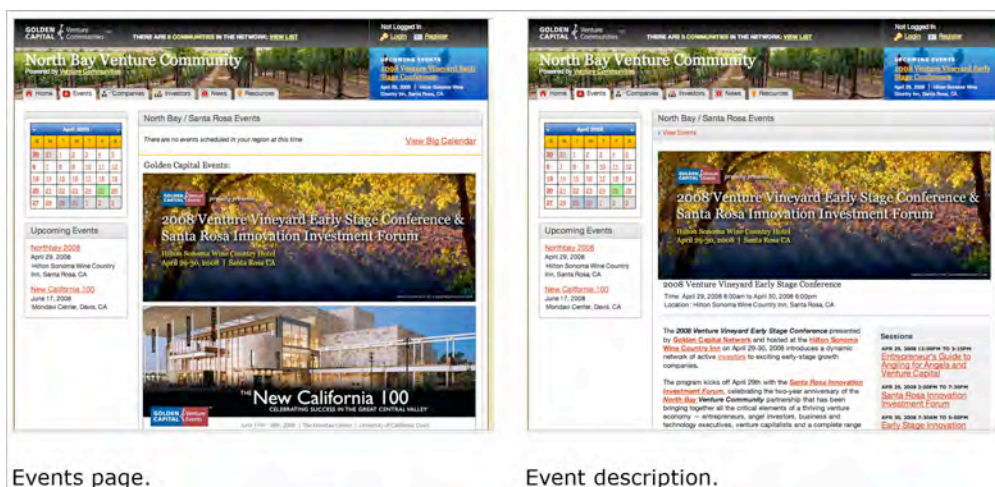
GOLDEN CAPITAL Venture Community

THERE ARE 6 COMMUNITIES IN THE NETWORK: VIEW LIST

Not Logged In
Login Register

North Bay Venture Community
Powered by Venture Communities

UPCOMING EVENTS
2008 Venture Vineyard Early Stage Conference
April 29, 2008 | Hilton Sonoma Wine Country Inn, Santa Rosa, CA

Home Events Companies Investors News Resources

April 2008

| S | M | T | W | T | F | S |
|---|---|---|---|---|---|---|
| 30 | 31 | 1 | 2 | 3 | 4 | 5 |
| 6 | 7 | 8 | 9 | 10 | 11 | 12 |
| 13 | 14 | 15 | 16 | 17 | 18 | 19 |
| 20 | 21 | 22 | 23 | 24 | 25 | 26 |
| 27 | 28 | 29 | 30 | 1 | 2 | 3 |

Upcoming Events

NorthBay 2008
April 29, 2008
Hilton Sonoma Wine Country Inn, Santa Rosa, CA

New California 100
June 17, 2008
Mondavi Center, Davis, CA

North Bay / Santa Rosa Events

There are no events scheduled in your region at this time

View Big Calendar

Golden Capital Events:

GOLDEN CAPITAL Venture Events proudly presents
2008 Venture Vineyard Early Stage Conference & Santa Rosa Innovation Investment Forum
Hilton Sonoma Wine Country Hotel
April 29-30, 2008 | Santa Rosa, CA

GOLDEN CAPITAL Venture Events
THE New California 100
CELEBRATING SUCCESS IN THE GREAT CENTRAL VALLEY
June 17th - 18th, 2008 | The Mondavi Center | University of California Davis

Events page.

GOLDEN CAPITAL Venture Community

THERE ARE 6 COMMUNITIES IN THE NETWORK: VIEW LIST

Not Logged In
Login Register

North Bay Venture Community
Powered by Venture Communities

UPCOMING EVENTS
2008 Venture Vineyard Early Stage Conference
April 29, 2008 | Hilton Sonoma Wine Country Inn, Santa Rosa, CA

Home Events Companies Investors News Resources

April 2008

| S | M | T | W | T | F | S |
|---|---|---|---|---|---|---|
| 30 | 31 | 1 | 2 | 3 | 4 | 5 |
| 6 | 7 | 8 | 9 | 10 | 11 | 12 |
| 13 | 14 | 15 | 16 | 17 | 18 | 19 |
| 20 | 21 | 22 | 23 | 24 | 25 | 26 |
| 27 | 28 | 29 | 30 | 1 | 2 | 3 |

Upcoming Events

NorthBay 2008
April 29, 2008
Hilton Sonoma Wine Country Inn, Santa Rosa, CA

New California 100
June 17, 2008
Mondavi Center, Davis, CA

North Bay / Santa Rosa Events

« View Events

GOLDEN CAPITAL Venture Events proudly presents
2008 Venture Vineyard Early Stage Conference & Santa Rosa Innovation Investment Forum
Hilton Sonoma Wine Country Hotel
April 29-30, 2008 | Santa Rosa, CA

2008 Venture Vineyard Early Stage Conference
Time: April 29, 2008 8:00am to April 30, 2008 6:00pm
Location: Hilton Sonoma Wine Country Inn, Santa Rosa, CA

The 2008 Venture Vineyard Early Stage Conference presented by Golden Capital Network and hosted at the Hilton Sonoma Wine Country Inn on April 29-30, 2008 introduces a dynamic network of active investors to exciting early-stage growth companies.

The program kicks off April 29th with the Santa Rosa Innovation Investment Forum, celebrating the two-year anniversary of the North Bay Venture Community partnership that has been bringing together all the critical elements of a thriving venture economy -- entrepreneurs, angel investors, business and technology executives, venture capitalists and a complete range

Sessions
APR 29, 2008 12:00PM TO 3:15PM
Entrepreneur's Guide to Angling for Angels and Venture Capital
APR 29, 2008 3:00PM TO 7:30PM
Santa Rosa Innovation Investment Forum
APR 30, 2008 7:30AM TO 5:00PM
Early Stage Innovation

Event description.